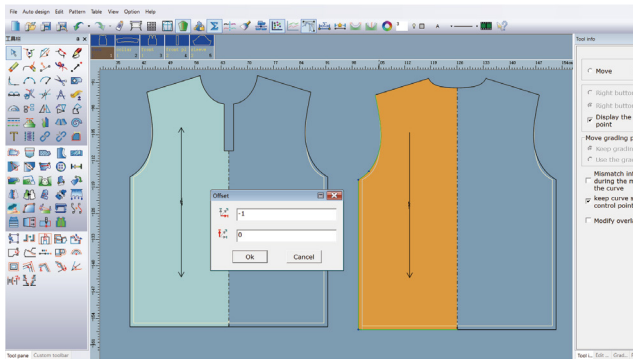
File Auto-design Edit Pattern Table View Option Help

工具栏

Offset

-1

0

Ok

Cancel

Tool info

Move

Right butto

Right butto

Display the point

Move grading p

Keep gradi

Use the gra

Mismatch in during the m the curve

keep curve s control point

Modify overl

Tool pane Custom toolbar

Tool i... Edit ... Grad...